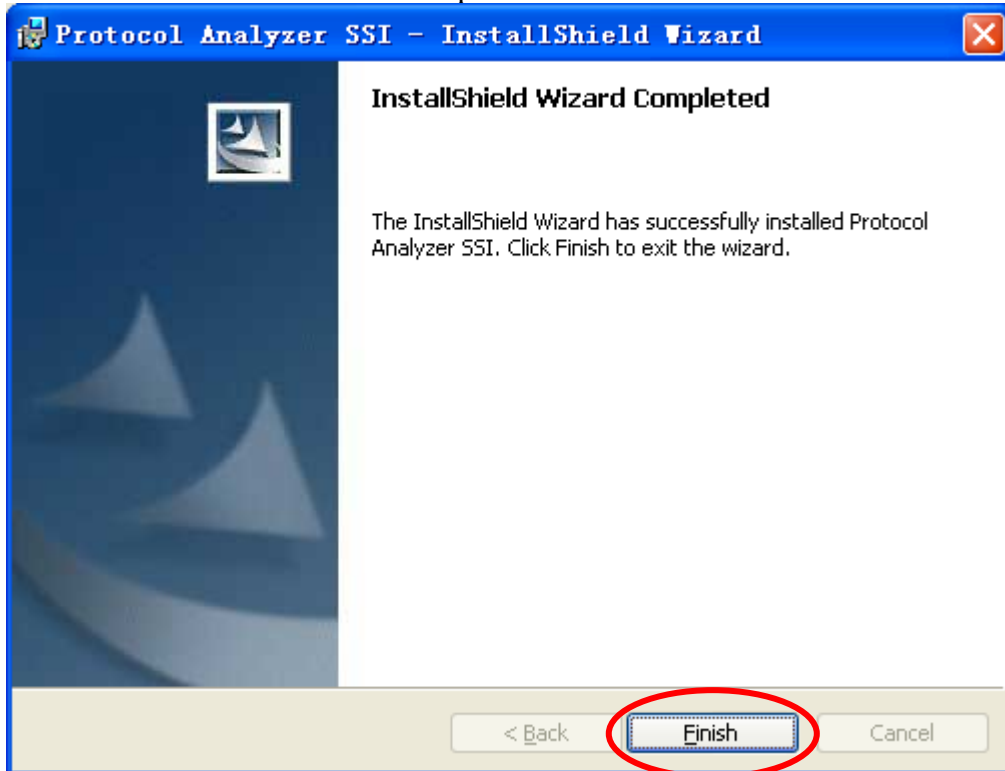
Protocol Analyzer SSI - InstallShield Wizard

InstallShield Wizard Completed

The InstallShield Wizard has successfully installed Protocol Analyzer SSI. Click Finish to exit the wizard.

< Back

Finish

Cancel